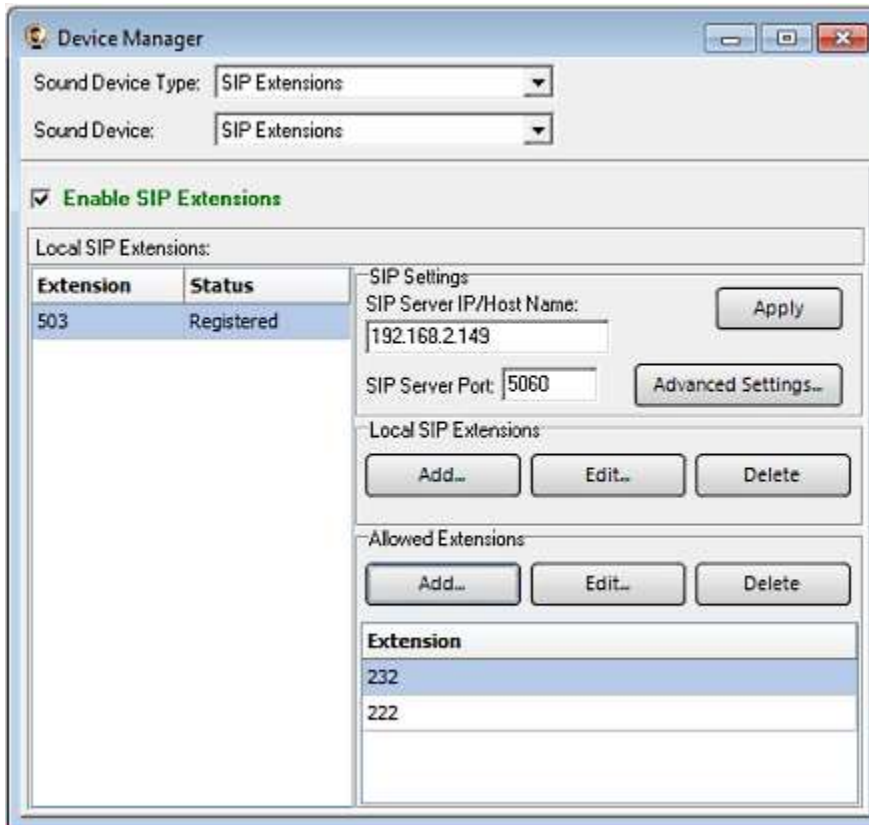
Device Manager

Sound Device Type: SIP Extensions

Sound Device: SIP Extensions

Enable SIP Extensions

Local SIP Extensions:

| Extension | Status |
|---|---|
| 503 | Registered |

SIP Settings

SIP Server IP/Host Name:

192.168.2.149

Apply

SIP Server Port: 5060

Advanced Settings...

Local SIP Extensions

Add... Edit... Delete

Allowed Extensions

Add... Edit... Delete

| Extension |
|---|
| 232 |
| 222 |